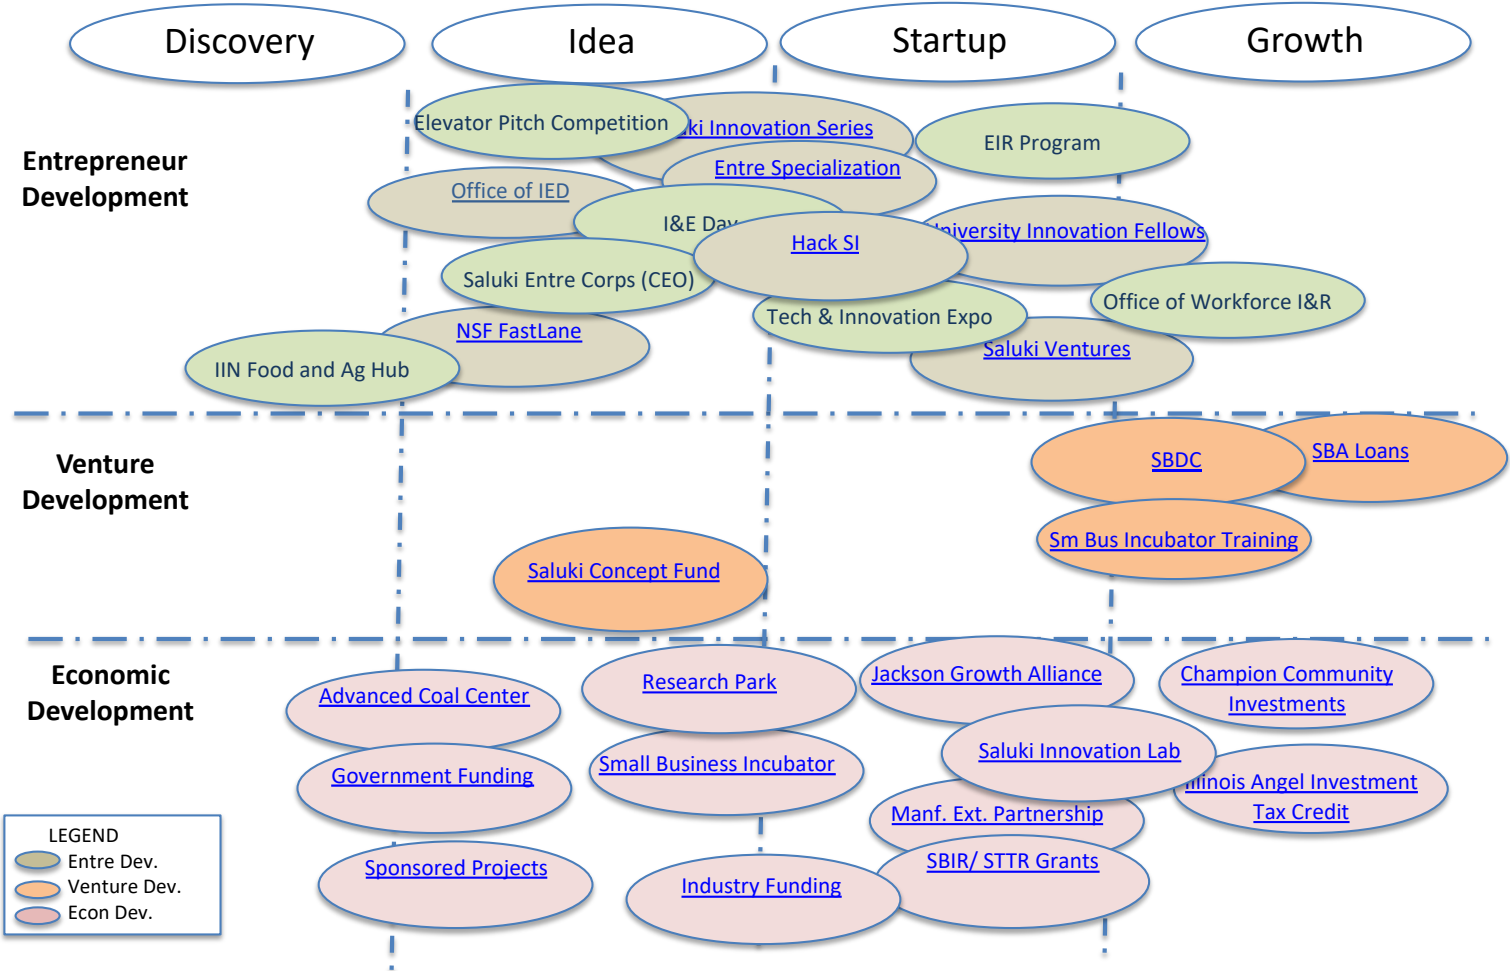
Discovery

Idea

Startup

Growth

Entrepreneur Development

Elevator Pitch Competition

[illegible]ki Innovation Series

EIR Program

Entre Specialization

Office of IED

I&E Day

Hack SI

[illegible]niversity Innovation Fellows

Saluki Entre Corps (CEO)

Office of Workforce I&R

Tech & Innovation Expo

NSF FastLane

Saluki Ventures

IIN Food and Ag Hub

Venture Development

SBDC

SBA Loans

Sm Bus Incubator Training

Saluki Concept Fund

Economic Development

Advanced Coal Center

Research Park

Jackson Growth Alliance

Champion Community Investments

Saluki Innovation Lab

Government Funding

Small Business Incubator

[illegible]linois Angel Investment Tax Credit

Manf. Ext. Partnership

LEGEND
Entre Dev.
Venture Dev.
Econ Dev.

Sponsored Projects

SBIR/ STTR Grants

Industry Funding